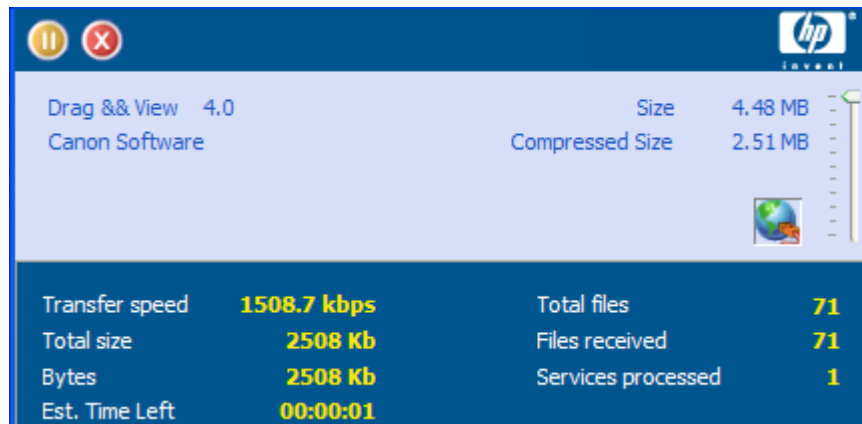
hp
invent

Drag && View 4.0
Canon Software

Size 4.48 MB
Compressed Size 2.51 MB

Transfer speed 1508.7 kbps
Total size 2508 Kb
Bytes 2508 Kb
Est. Time Left 00:00:01

Total files 71
Files received 71
Services processed 1